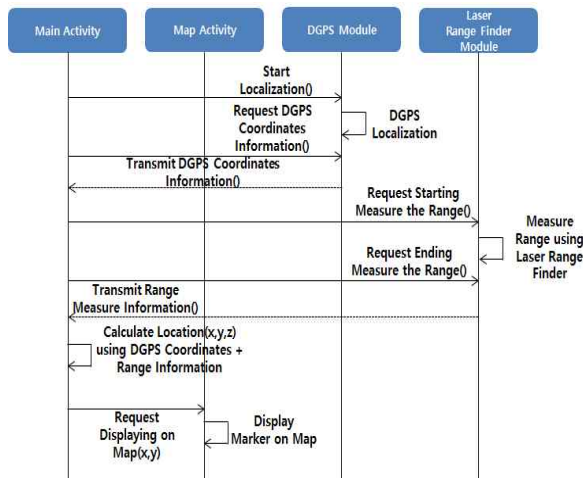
Main Activity

Map Activity

DGPS Module

Laser Range Finder Module

Start Localization()

Request DGPS Coordinates Information()

DGPS Localization

Transmit DGPS Coordinates Information()

Request Starting Measure the Range()

Measure Range using Laser Range Finder

Request Ending Measure the Range()

Transmit Range Measure Information()

Calculate Location(x,y,z) using DGPS Coordinates + Range Information

Request Displaying on Map(x,y)

Display Marker on Map